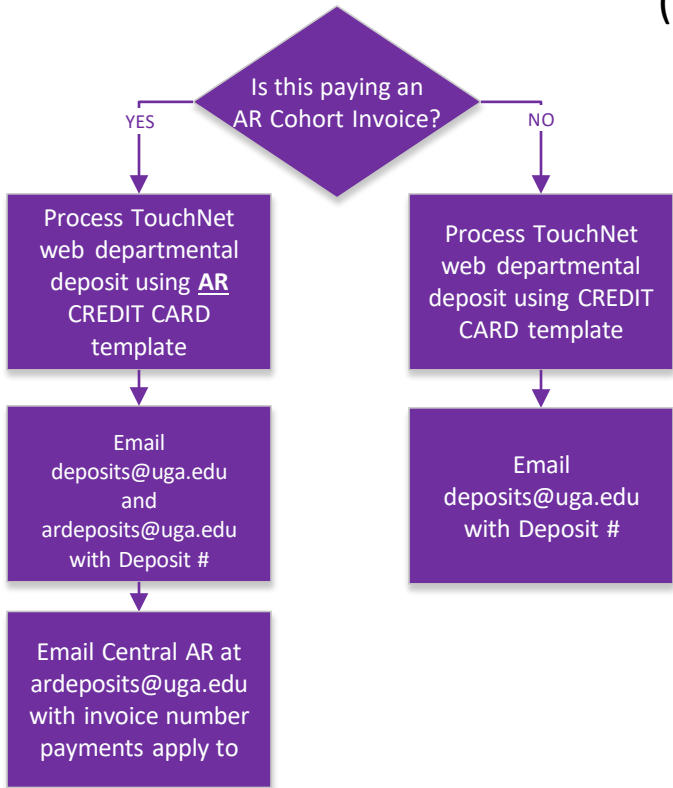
Is this paying an AR Cohort Invoice?

YES

NO

Process TouchNet web departmental deposit using **AR** CREDIT CARD template

Email deposits@uga.edu and ardeposits@uga.edu with Deposit #

Email Central AR at ardeposits@uga.edu with invoice number payments apply to

Process TouchNet web departmental deposit using CREDIT CARD template

Email deposits@uga.edu with Deposit #